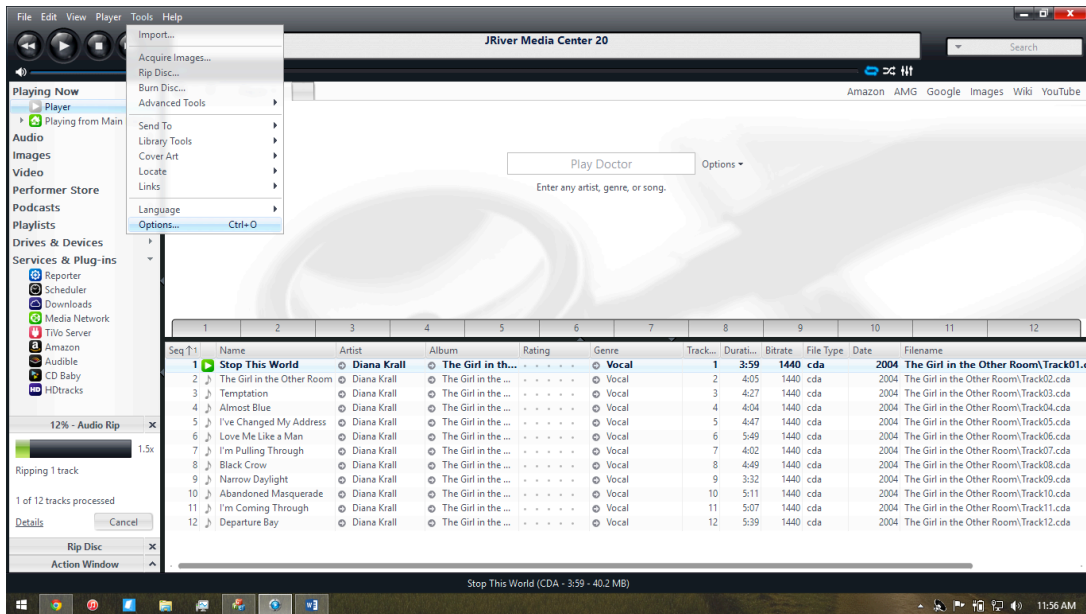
File Edit View Player Tools Help

Import...
Acquire Images...
Rip Disc...
Burn Disc...
Advanced Tools
Send To
Library Tools
Cover Art
Locate
Links
Language
Options... Ctrl+O

JRiver Media Center 20

Search

Amazon AMG Google Images Wiki YouTube

Playing Now
Player
Playing from Main
Audio
Images
Video
Performer Store
Podcasts
Playlists
Drives & Devices
Services & Plug-ins
Reporter
Scheduler
Downloads
Media Network
TiVo Server
Amazon
Audible
CD Baby
HDtracks

Play Doctor
Options
Enter any artist, genre, or song.

12% - Audio Rip
1.5x
Ripping 1 track
1 of 12 tracks processed
Details
Cancel
Rip Disc
Action Window

| 1 | 2 | 3 | 4 | 5 | 6 | 7 | 8 | 9 | 10 | 11 | 12 |
|---|---|---|---|---|---|---|---|---|---|---|---|

| Seq | Name | Artist | Album | Rating | Genre | Track... | Durati... | Bitrate | File Type | Date | Filename |
|---|---|---|---|---|---|---|---|---|---|---|---|
| 1 | Stop This World | Diana Krall | The Girl in th... | | Vocal | 1 | 3:59 | 1440 | cda | 2004 | The Girl in the Other Room\Track01.c |
| 2 | The Girl in the Other Room | Diana Krall | The Girl in the ... | | Vocal | 2 | 4:05 | 1440 | cda | 2004 | The Girl in the Other Room\Track02.cda |
| 3 | Temptation | Diana Krall | The Girl in the ... | | Vocal | 3 | 4:27 | 1440 | cda | 2004 | The Girl in the Other Room\Track03.cda |
| 4 | Almost Blue | Diana Krall | The Girl in the ... | | Vocal | 4 | 4:04 | 1440 | cda | 2004 | The Girl in the Other Room\Track04.cda |
| 5 | I've Changed My Address | Diana Krall | The Girl in the ... | | Vocal | 5 | 4:47 | 1440 | cda | 2004 | The Girl in the Other Room\Track05.cda |
| 6 | Love Me Like a Man | Diana Krall | The Girl in the ... | | Vocal | 6 | 5:49 | 1440 | cda | 2004 | The Girl in the Other Room\Track06.cda |
| 7 | I'm Pulling Through | Diana Krall | The Girl in the ... | | Vocal | 7 | 4:02 | 1440 | cda | 2004 | The Girl in the Other Room\Track07.cda |
| 8 | Black Crow | Diana Krall | The Girl in the ... | | Vocal | 8 | 4:49 | 1440 | cda | 2004 | The Girl in the Other Room\Track08.cda |
| 9 | Narrow Daylight | Diana Krall | The Girl in the ... | | Vocal | 9 | 3:32 | 1440 | cda | 2004 | The Girl in the Other Room\Track09.cda |
| 10 | Abandoned Masquerade | Diana Krall | The Girl in the ... | | Vocal | 10 | 5:11 | 1440 | cda | 2004 | The Girl in the Other Room\Track10.cda |
| 11 | I'm Coming Through | Diana Krall | The Girl in the ... | | Vocal | 11 | 5:07 | 1440 | cda | 2004 | The Girl in the Other Room\Track11.cda |
| 12 | Departure Bay | Diana Krall | The Girl in the ... | | Vocal | 12 | 5:39 | 1440 | cda | 2004 | The Girl in the Other Room\Track12.cda |

Stop This World (CDA - 3:59 - 40.2 MB)

11:56 AM